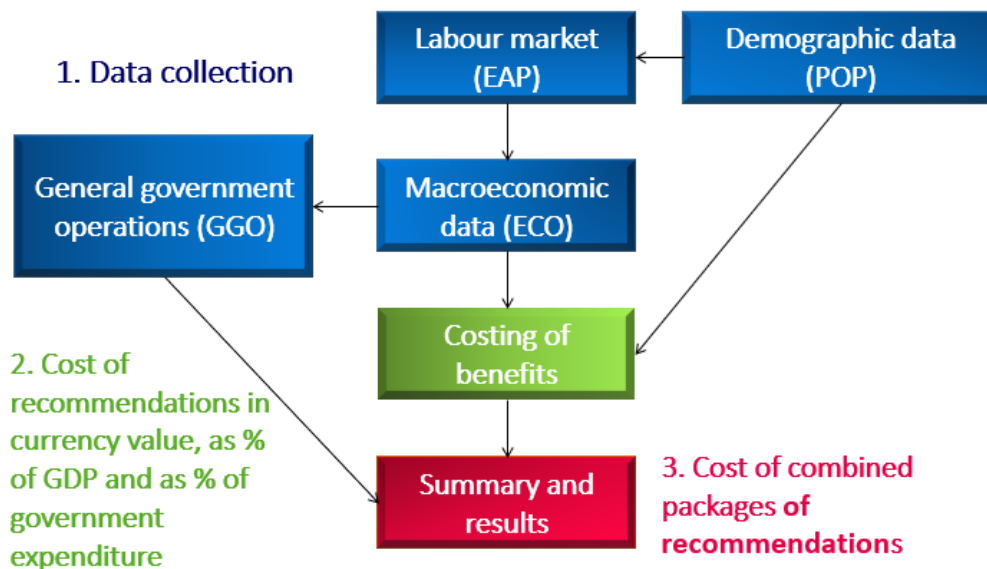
1. Data collection

Labour market (EAP)

Demographic data (POP)

General government operations (GGO)

Macroeconomic data (ECO)

Costing of benefits

2. Cost of recommendations in currency value, as % of GDP and as % of government expenditure

Summary and results

3. Cost of combined packages of recommendations